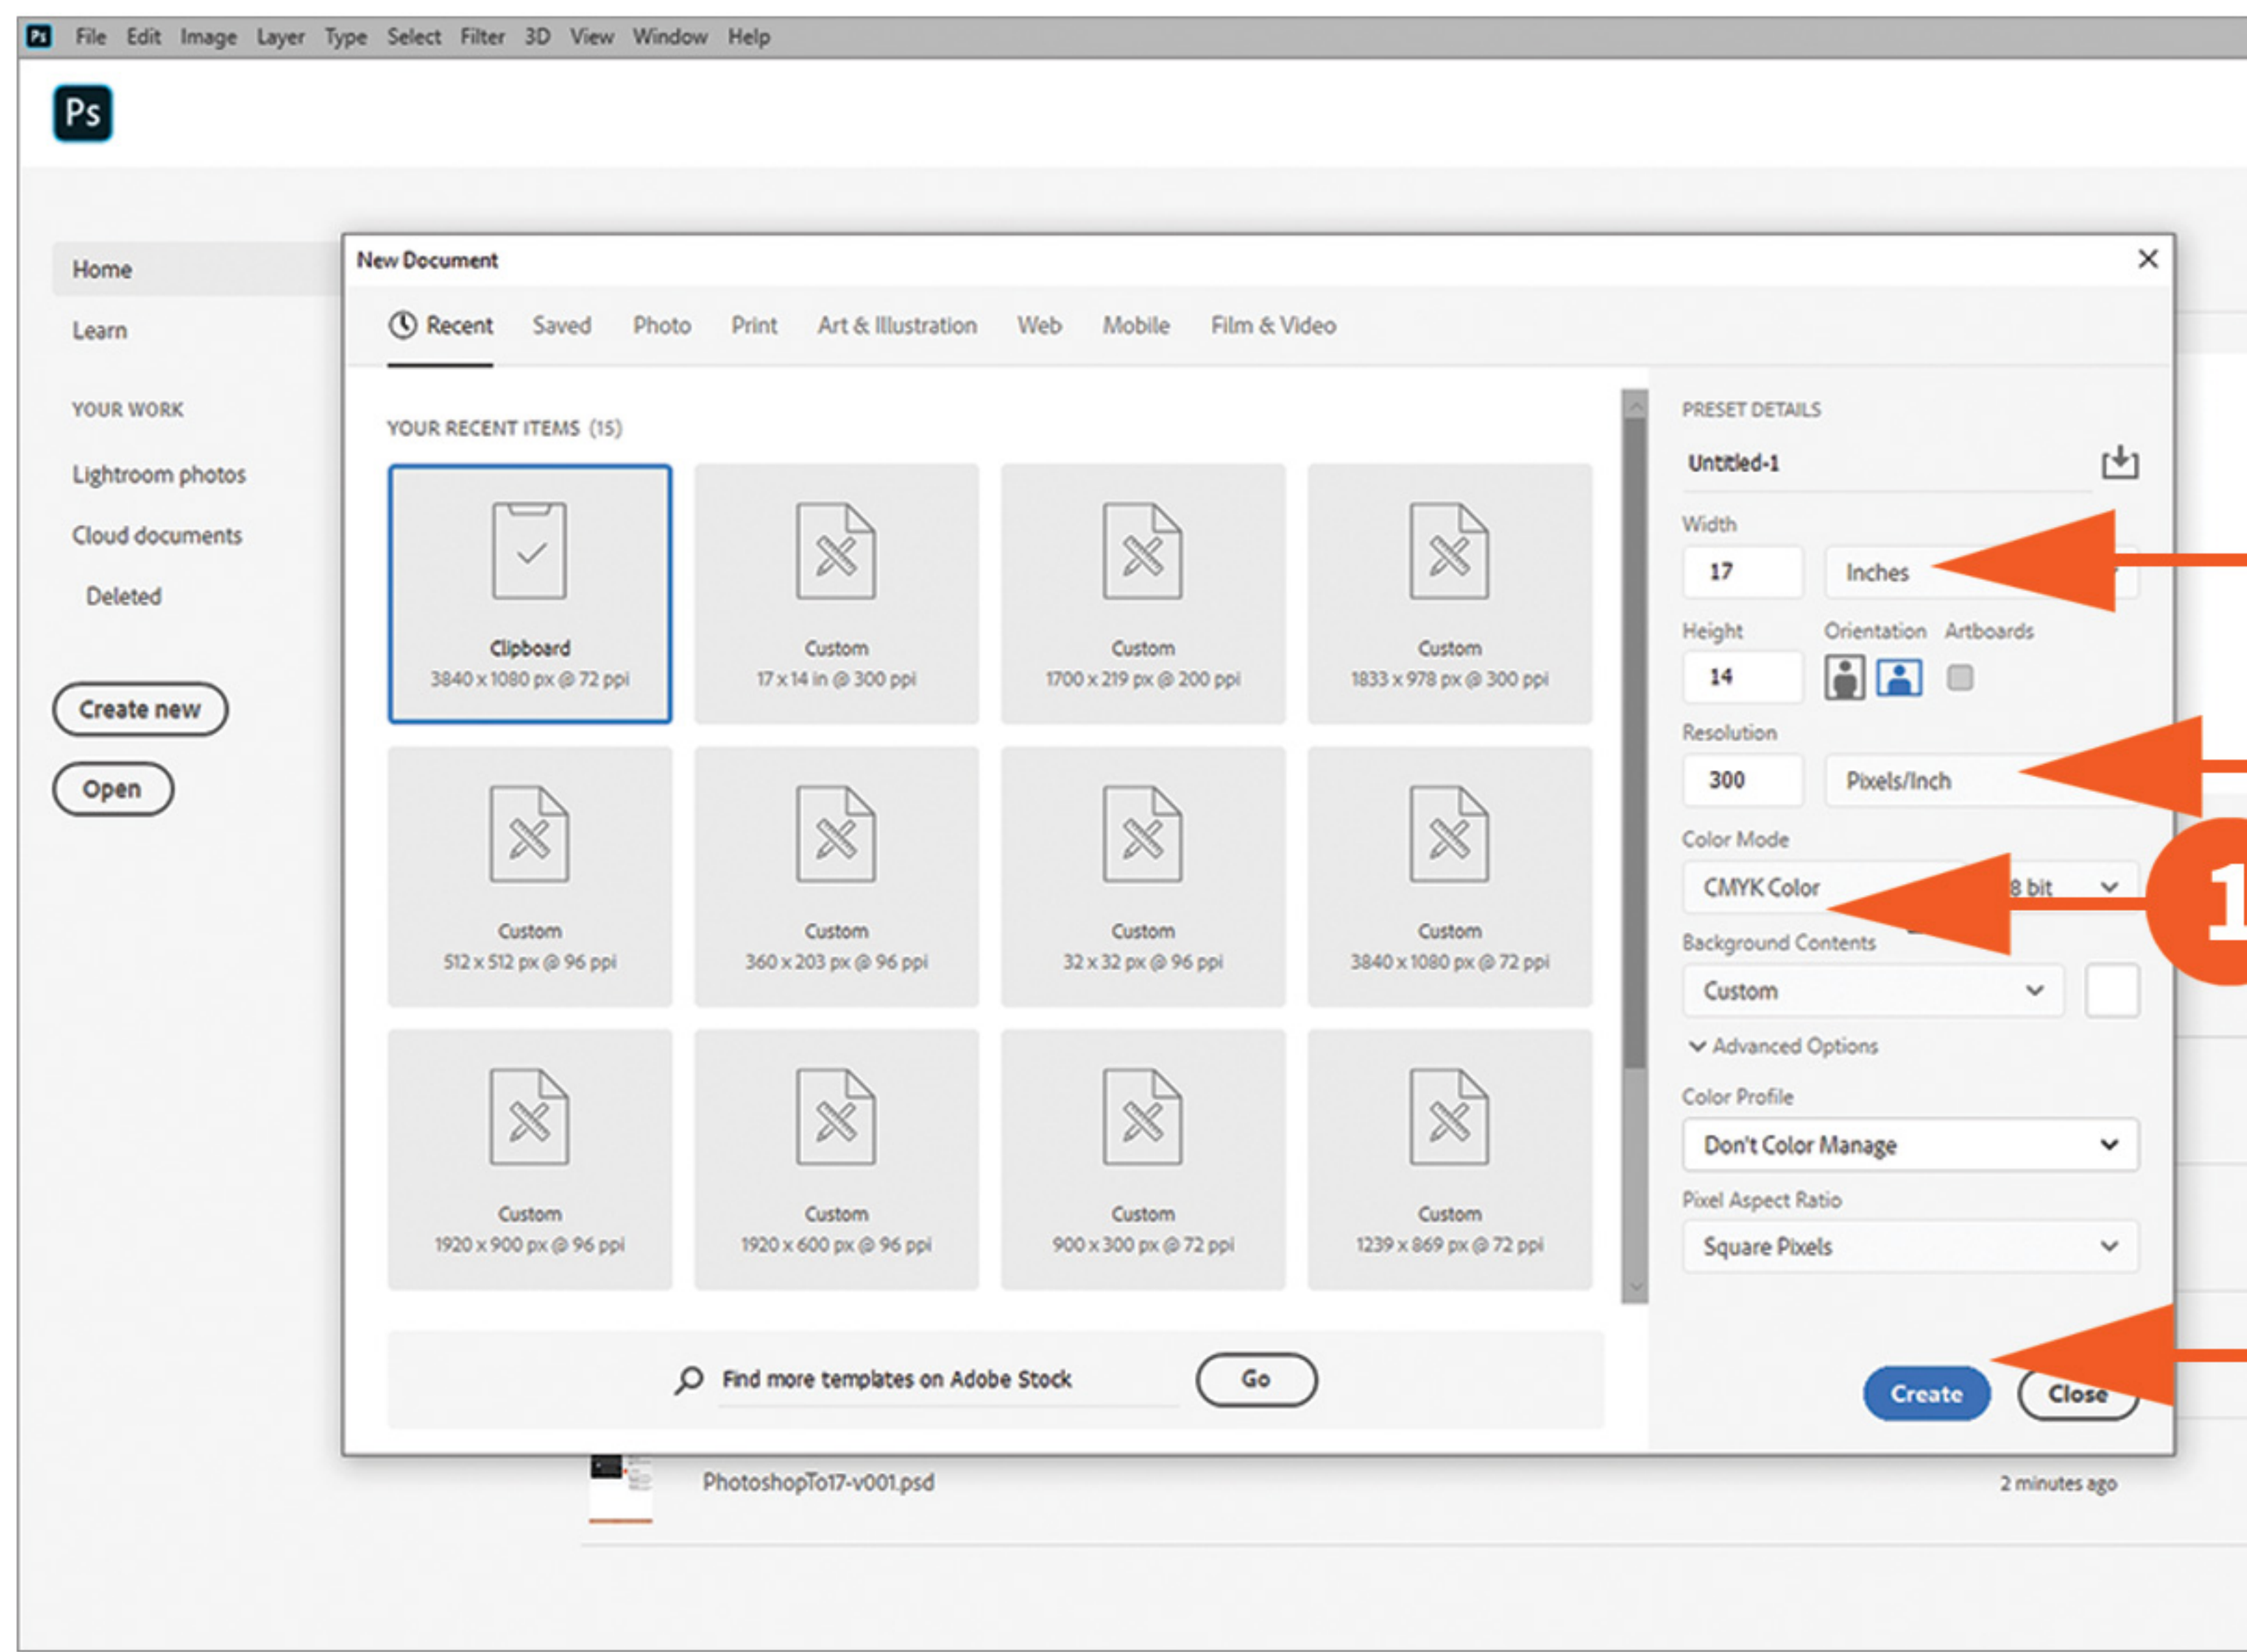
Ps File Edit Image Layer Type Select Filter 3D View Window Help

Ps

Home

Learn

YOUR WORK

Lightroom photos

Cloud documents

Deleted

Create new

Open

New Document

Recent Saved Photo Print Art & Illustration Web Mobile Film & Video

YOUR RECENT ITEMS (15)

Clipboard
3840 x 1080 px @ 72 ppi

Custom
17 x 14 in @ 300 ppi

Custom
1700 x 219 px @ 200 ppi

Custom
1833 x 978 px @ 300 ppi

Custom
512 x 512 px @ 96 ppi

Custom
360 x 203 px @ 96 ppi

Custom
32 x 32 px @ 96 ppi

Custom
3840 x 1080 px @ 72 ppi

Custom
1920 x 900 px @ 96 ppi

Custom
1920 x 600 px @ 96 ppi

Custom
900 x 300 px @ 72 ppi

Custom
1239 x 869 px @ 72 ppi

Find more templates on Adobe Stock

Go

PRESET DETAILS

Untitled-1

Width

17

Inches

Height

Orientation

Artboards

14

Resolution

300

Pixels/Inch

Color Mode

CMYK Color

8 bit

Background Contents

Custom

Advanced Options

Color Profile

Don't Color Manage

Pixel Aspect Ratio

Square Pixels

Create

Close

1

PhotoshopTo17-v001.psd

2 minutes ago